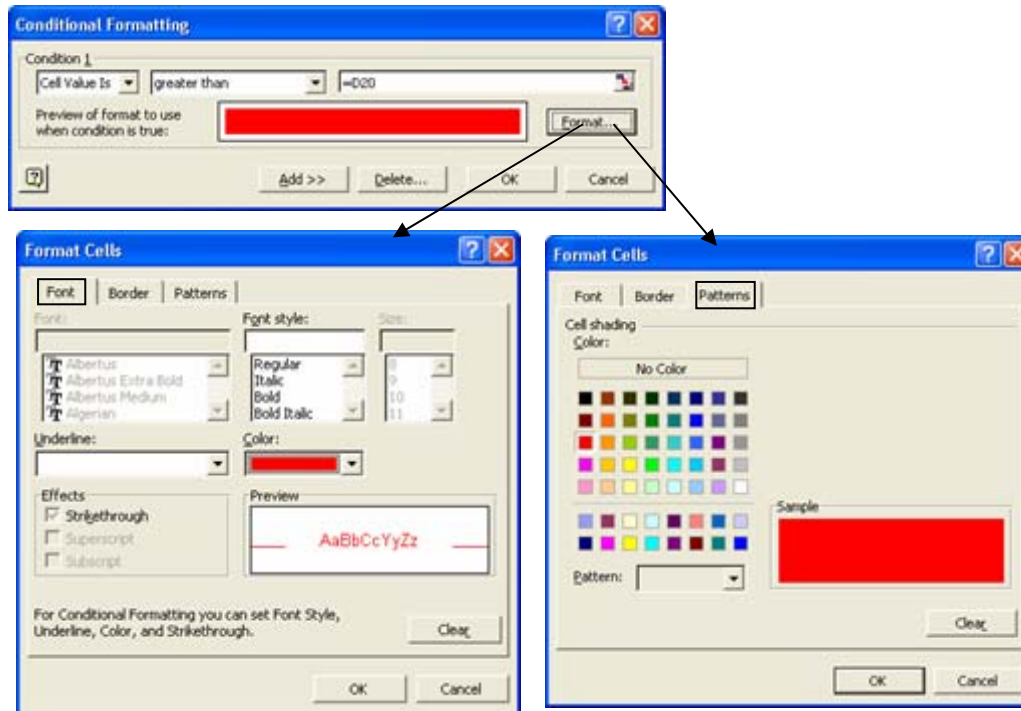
Conditional Formatting

Condition 1

Cell Value Is | greater than | =D20

Preview of format to use when condition is true:

Format...

Add >> | Delete... | OK | Cancel

Format Cells

Font | Border | Patterns

Font:

Font style:

Size:

Albertus
Albertus Extra Bold
Albertus Medium
Algerian

Regular
Italic
Bold
Bold Italic

8
9
10
11

Underline:

Color:

Effects

Strikethrough

Superscript

Subscript

Preview

AaBbCcYyZz

For Conditional Formatting you can set Font Style, Underline, Color, and Strikethrough.

Clear

OK | Cancel

Format Cells

Font | Border | Patterns

Cell shading

Color:

No Color

Sample

Pattern:

Clear

OK | Cancel